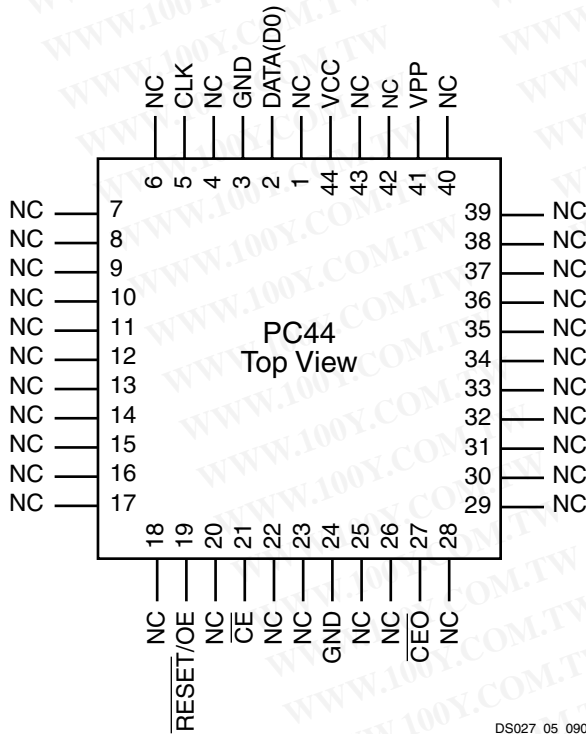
NC CLK NC GND DATA(D0) NC VCC NC NC VPP NC

6 5 4 3 2 1 44 43 42 41 40

NC 7
NC 8
NC 9
NC 10
NC 11
NC 12
NC 13
NC 14
NC 15
NC 16
NC 17

39 NC
38 NC
37 NC
36 NC
35 NC
34 NC
33 NC
32 NC
31 NC
30 NC
29 NC

PC44
Top View

18 19 20 21 22 23 24 25 26 27 28

NC $\overline{\text{RESET}}$/OE NC $\overline{\text{CE}}$ NC NC GND NC NC $\overline{\text{CEO}}$ NC

DS027_05_090

WWW.100Y.COM.TW